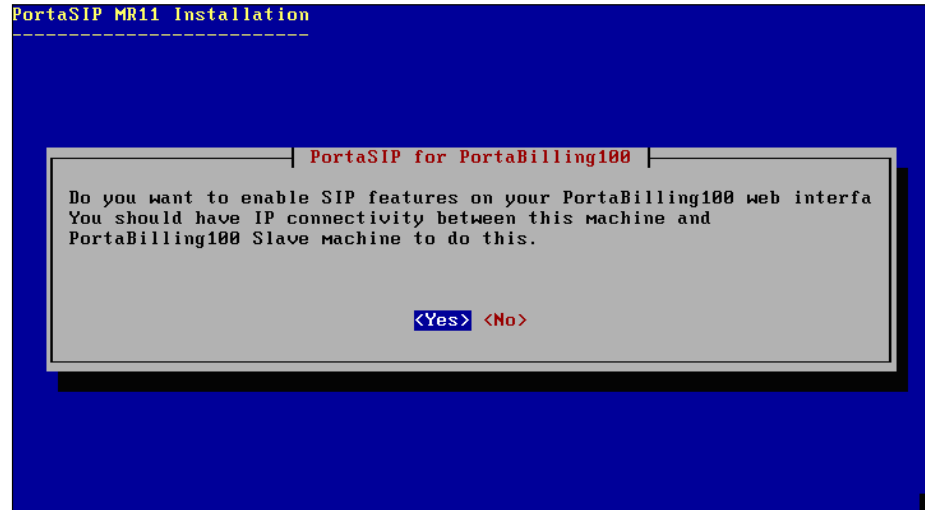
PortaSIP MR11 Installation
--------------------------

PortaSIP for PortaBilling100

Do you want to enable SIP features on your PortaBilling100 web interfa
You should have IP connectivity between this machine and
PortaBilling100 Slave machine to do this.

<Yes> <No>